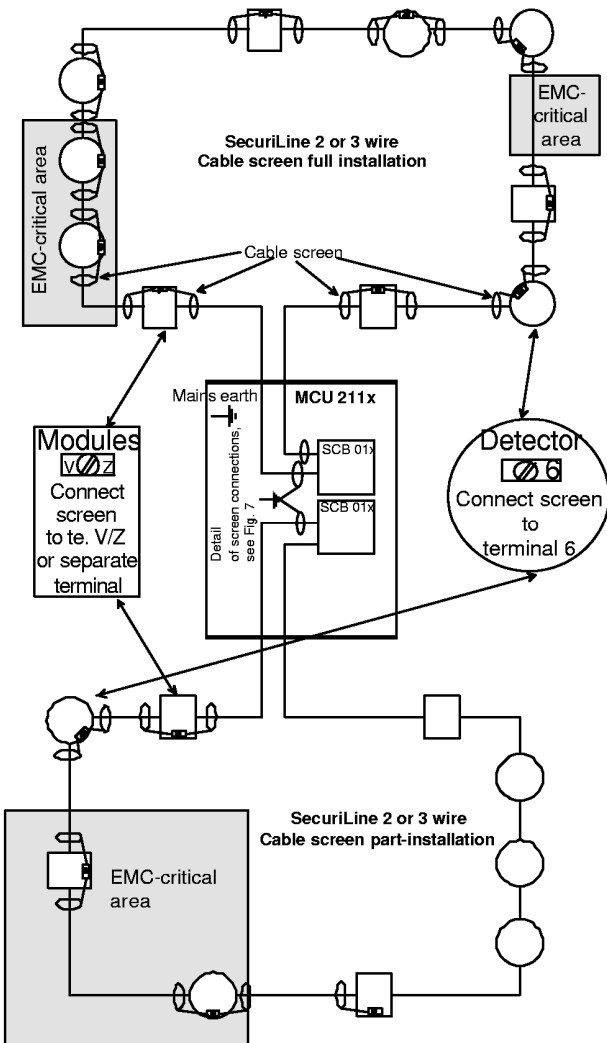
EMC-critical area

SecuriLine 2 or 3 wire
Cable screen full installation

EMC-critical area

Cable screen

Mains earth

MCU 211x

SCB 01x

SCB 01x

Detail of screen connections, see Fig. 7

Modules
V⊘Z
Connect screen to te. V/Z or separate terminal

Detector
⊘6
Connect screen to terminal 6

SecuriLine 2 or 3 wire
Cable screen part-installation

EMC-critical area